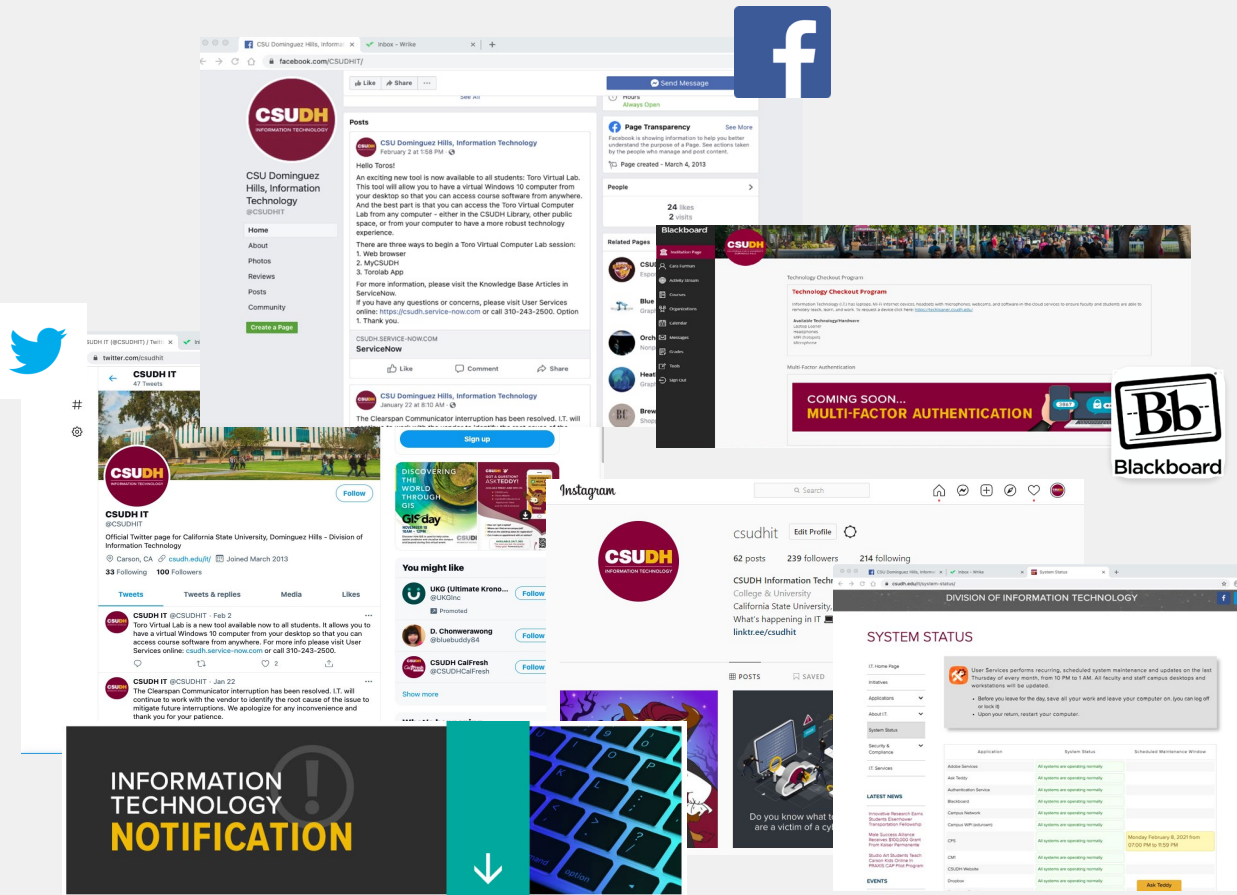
CSU Dominguez Hills, Inform... | Inbox - Wrike

facebook.com/CSUDHIT/

f

Like | Share | ... | Send Message

See All

Hours
Always Open

CSUDH
INFORMATION TECHNOLOGY

CSU Dominguez Hills, Information Technology
@CSUDHIT

Home
About
Photos
Reviews
Posts
Community

Create a Page

Posts

CSU Dominguez Hills, Information Technology
February 2 at 1:58 PM

Hello Toros!
An exciting new tool is now available to all students: Toro Virtual Lab. This tool will allow you to have a virtual Windows 10 computer from your desktop so that you can access course software from anywhere. And the best part is that you can access the Toro Virtual Computer Lab from any computer - either in the CSUDH Library, other public space, or from your computer to have a more robust technology experience.

There are three ways to begin a Toro Virtual Computer Lab session:
1. Web browser
2. MyCSUDH
3. Torolab App

For more information, please visit the Knowledge Base Articles in ServiceNow.
If you have any questions or concerns, please visit User Services online: https://csudh.service-now.com or call 310-243-2500. Option 1. Thank you.

CSUDH.SERVICE-NOW.COM
ServiceNow

Like | Comment | Share

CSU Dominguez Hills, Information Technology
January 22 at 8:10 AM

The Clearspan Communicator interruption has been resolved. I.T. will

Page Transparency | See More
Facebook is showing information to help you better understand the purpose of a Page. See actions taken by the people who manage and post this content.
Page created - March 4, 2013

People
24 likes
2 visits

Related Pages

Blackboard
Institution Page
Cara Furman
Activity Stream
Courses
Organizations
Calendar
Messages
Grades
Tools
Sign Out

Technology Checkout Program
Technology Checkout Program
Information Technology (I.T.) has laptops, Wi-Fi internet devices, headsets with microphones, webcams, and software in the cloud services to ensure faculty and students are able to remotely teach, learn, and work. To request a device click here: https://techloaner.csudh.edu/
Available Technology/Hardware
Laptop Loaner
Headphones
Wifi (hotspot)
Microphone

Multi-Factor Authentication
COMING SOON...
MULTI-FACTOR AUTHENTICATION

Bb
Blackboard

CSUDH IT (@CSUDHIT) / Twitter
twitter.com/csudhit

CSUDH IT
47 Tweets

CSUDH
INFORMATION TECHNOLOGY

Follow

CSUDH IT
@CSUDHIT
Official Twitter page for California State University, Dominguez Hills - Division of Information Technology
Carson, CA | csudh.edu/it/ | Joined March 2013
33 Following | 100 Followers

Tweets | Tweets & replies | Media | Likes

CSUDH IT @CSUDHIT · Feb 2
Toro Virtual Lab is a new tool available now to all students. It allows you to have a virtual Windows 10 computer from your desktop so that you can access course software from anywhere. For more info please visit User Services online: csudh.service-now.com or call 310-243-2500.
2

CSUDH IT @CSUDHIT · Jan 22
The Clearspan Communicator interruption has been resolved. I.T. will continue to work with the vendor to identify the root cause of the issue to mitigate future interruptions. We apologize for any inconvenience and thank you for your patience.

Sign up

DISCOVERING THE WORLD THROUGH GIS day
GOT A QUESTION? ASK TEDDY!

You might like
UKG (Ultimate Krono... @UKGInc Promoted | Follow
D. Chonwerawong @bluebuddy84 | Follow
CSUDH CalFresh @CSUDHCalFresh | Follow
Show more

Instagram
Search

csudhit | Edit Profile
62 posts | 239 followers | 214 following
CSUDH Information Techn
College & University
California State University,
What's happening in IT
linktr.ee/csudhit

POSTS | SAVED

Do you know what to ... are a victim of a cyb

CSU Dominguez Hills, Inform... | Inbox - Wrike | System Status
csudh.edu/it/system-status/

DIVISION OF INFORMATION TECHNOLOGY

SYSTEM STATUS

I.T. Home Page
Initiatives
Applications
About I.T.
System Status
Security & Compliance
I.T. Services

User Services performs recurring, scheduled system maintenance and updates on the last Thursday of every month, from 10 PM to 1 AM. All faculty and staff campus desktops and workstations will be updated.
• Before you leave for the day, save all your work and leave your computer on. (you can log off or lock it)
• Upon your return, restart your computer.

| Application | System Status | Scheduled Maintenance Window |
|---|---|---|
| Adobe Services | All systems are operating normally | |
| Ask Teddy | All systems are operating normally | |
| Authentication Service | All systems are operating normally | |
| Blackboard | All systems are operating normally | |
| Campus Network | All systems are operating normally | |
| Campus WiFi (eduroam) | All systems are operating normally | |
| CFS | All systems are operating normally | Monday February 8, 2021 from 07:00 PM to 11:59 PM |
| CMS | All systems are operating normally | |
| CSUDH Website | All systems are operating normally | |
| Dropbox | All systems are operating normally | |

LATEST NEWS
Innovative Research Earns Students Eisenhower Transportation Fellowship
Male Success Alliance Receives $100,000 Grant From Kaiser Permanente
Studio Art Students Teach Carson Kids Online in PRAXIS CAP Pilot Program

EVENTS

Ask Teddy

INFORMATION TECHNOLOGY NOTIFICATION